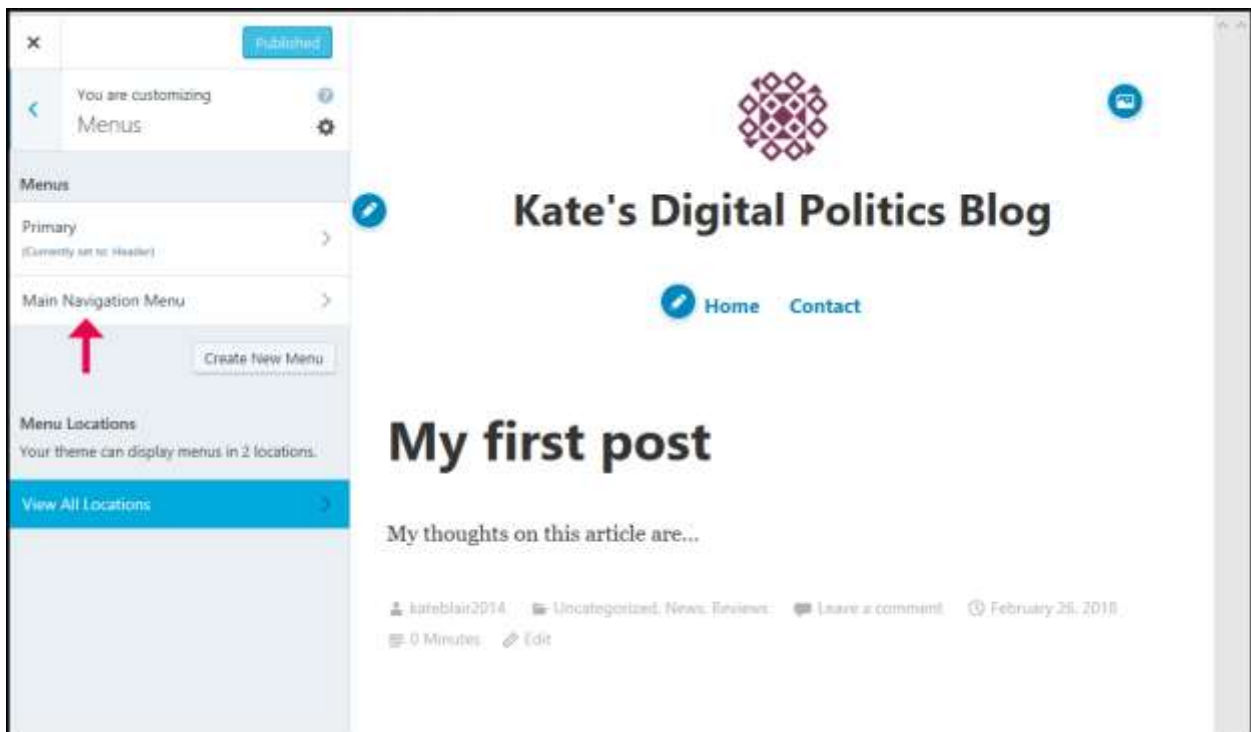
×

Published

You are customizing
Menus

Menus

Primary
(Currently set to: Header)

Main Navigation Menu

Create New Menu

Menu Locations
Your theme can display menus in 2 locations.

View All Locations

Kate's Digital Politics Blog

Home Contact

My first post

My thoughts on this article are...

kateblair2014 Uncategorized, News, Reviews Leave a comment February 26, 2018
0 Minutes Edit